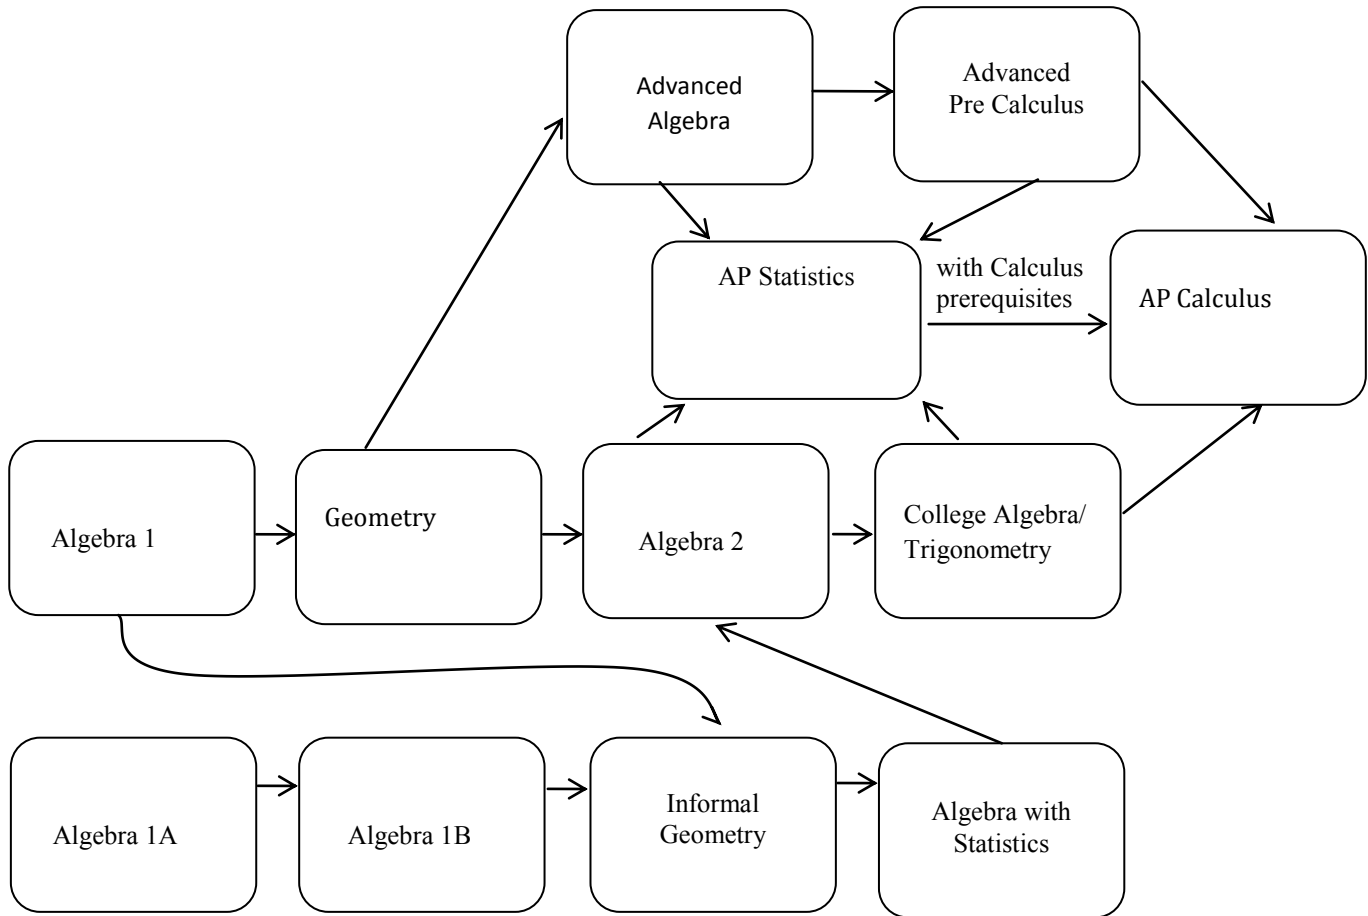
Advanced Algebra

Advanced Pre Calculus

AP Statistics

with Calculus prerequisites

AP Calculus

Algebra 1

Geometry

Algebra 2

College Algebra/ Trigonometry

Algebra 1A

Algebra 1B

Informal Geometry

Algebra with Statistics